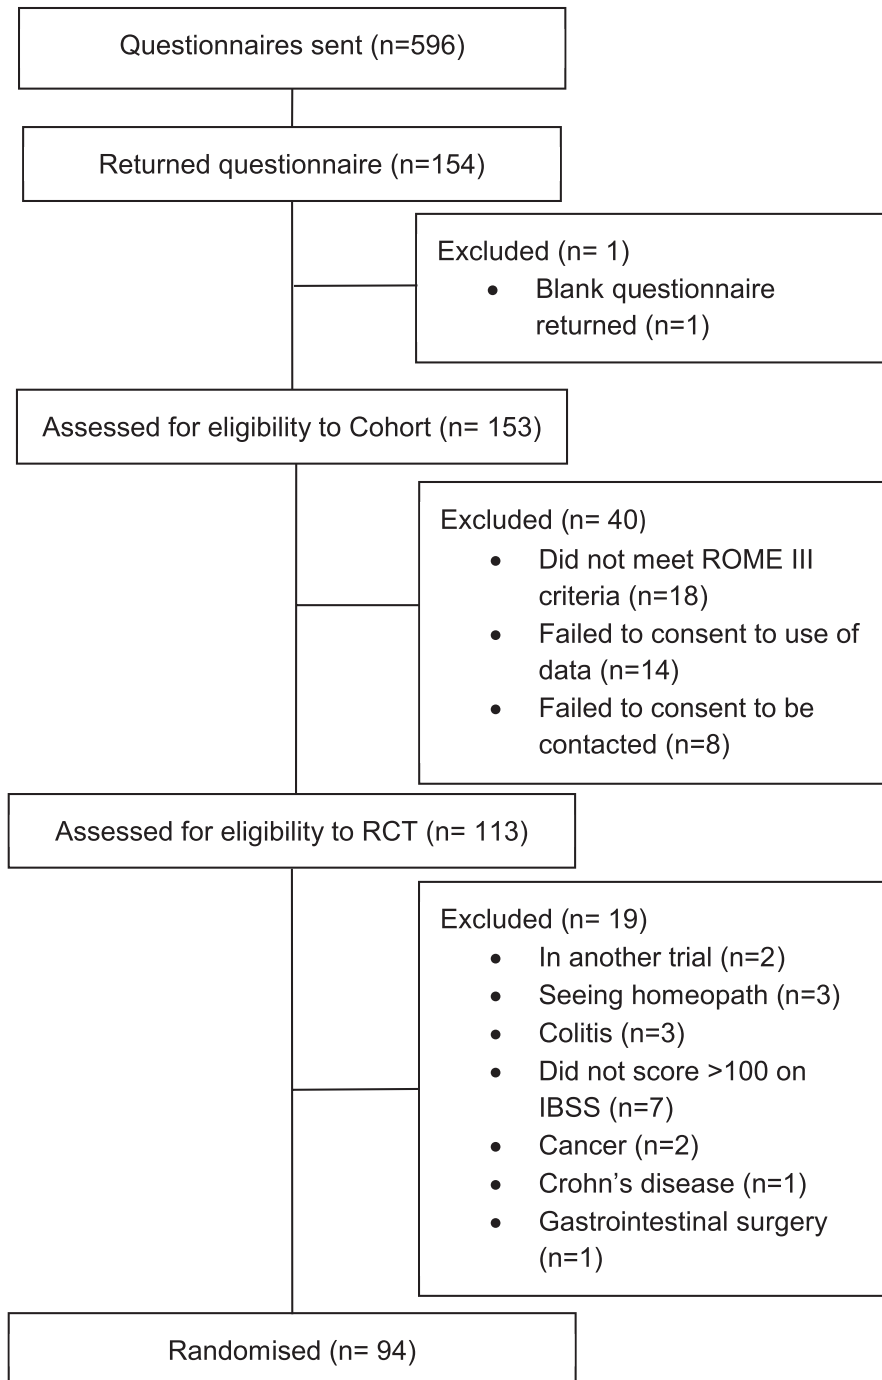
Questionnaires sent (n=596)

Returned questionnaire (n=154)

Excluded (n= 1)
• Blank questionnaire returned (n=1)

Assessed for eligibility to Cohort (n= 153)

Excluded (n= 40)
• Did not meet ROME III criteria (n=18)
• Failed to consent to use of data (n=14)
• Failed to consent to be contacted (n=8)

Assessed for eligibility to RCT (n= 113)

Excluded (n= 19)
• In another trial (n=2)
• Seeing homeopath (n=3)
• Colitis (n=3)
• Did not score >100 on IBSS (n=7)
• Cancer (n=2)
• Crohn's disease (n=1)
• Gastrointestinal surgery (n=1)

Randomised (n= 94)